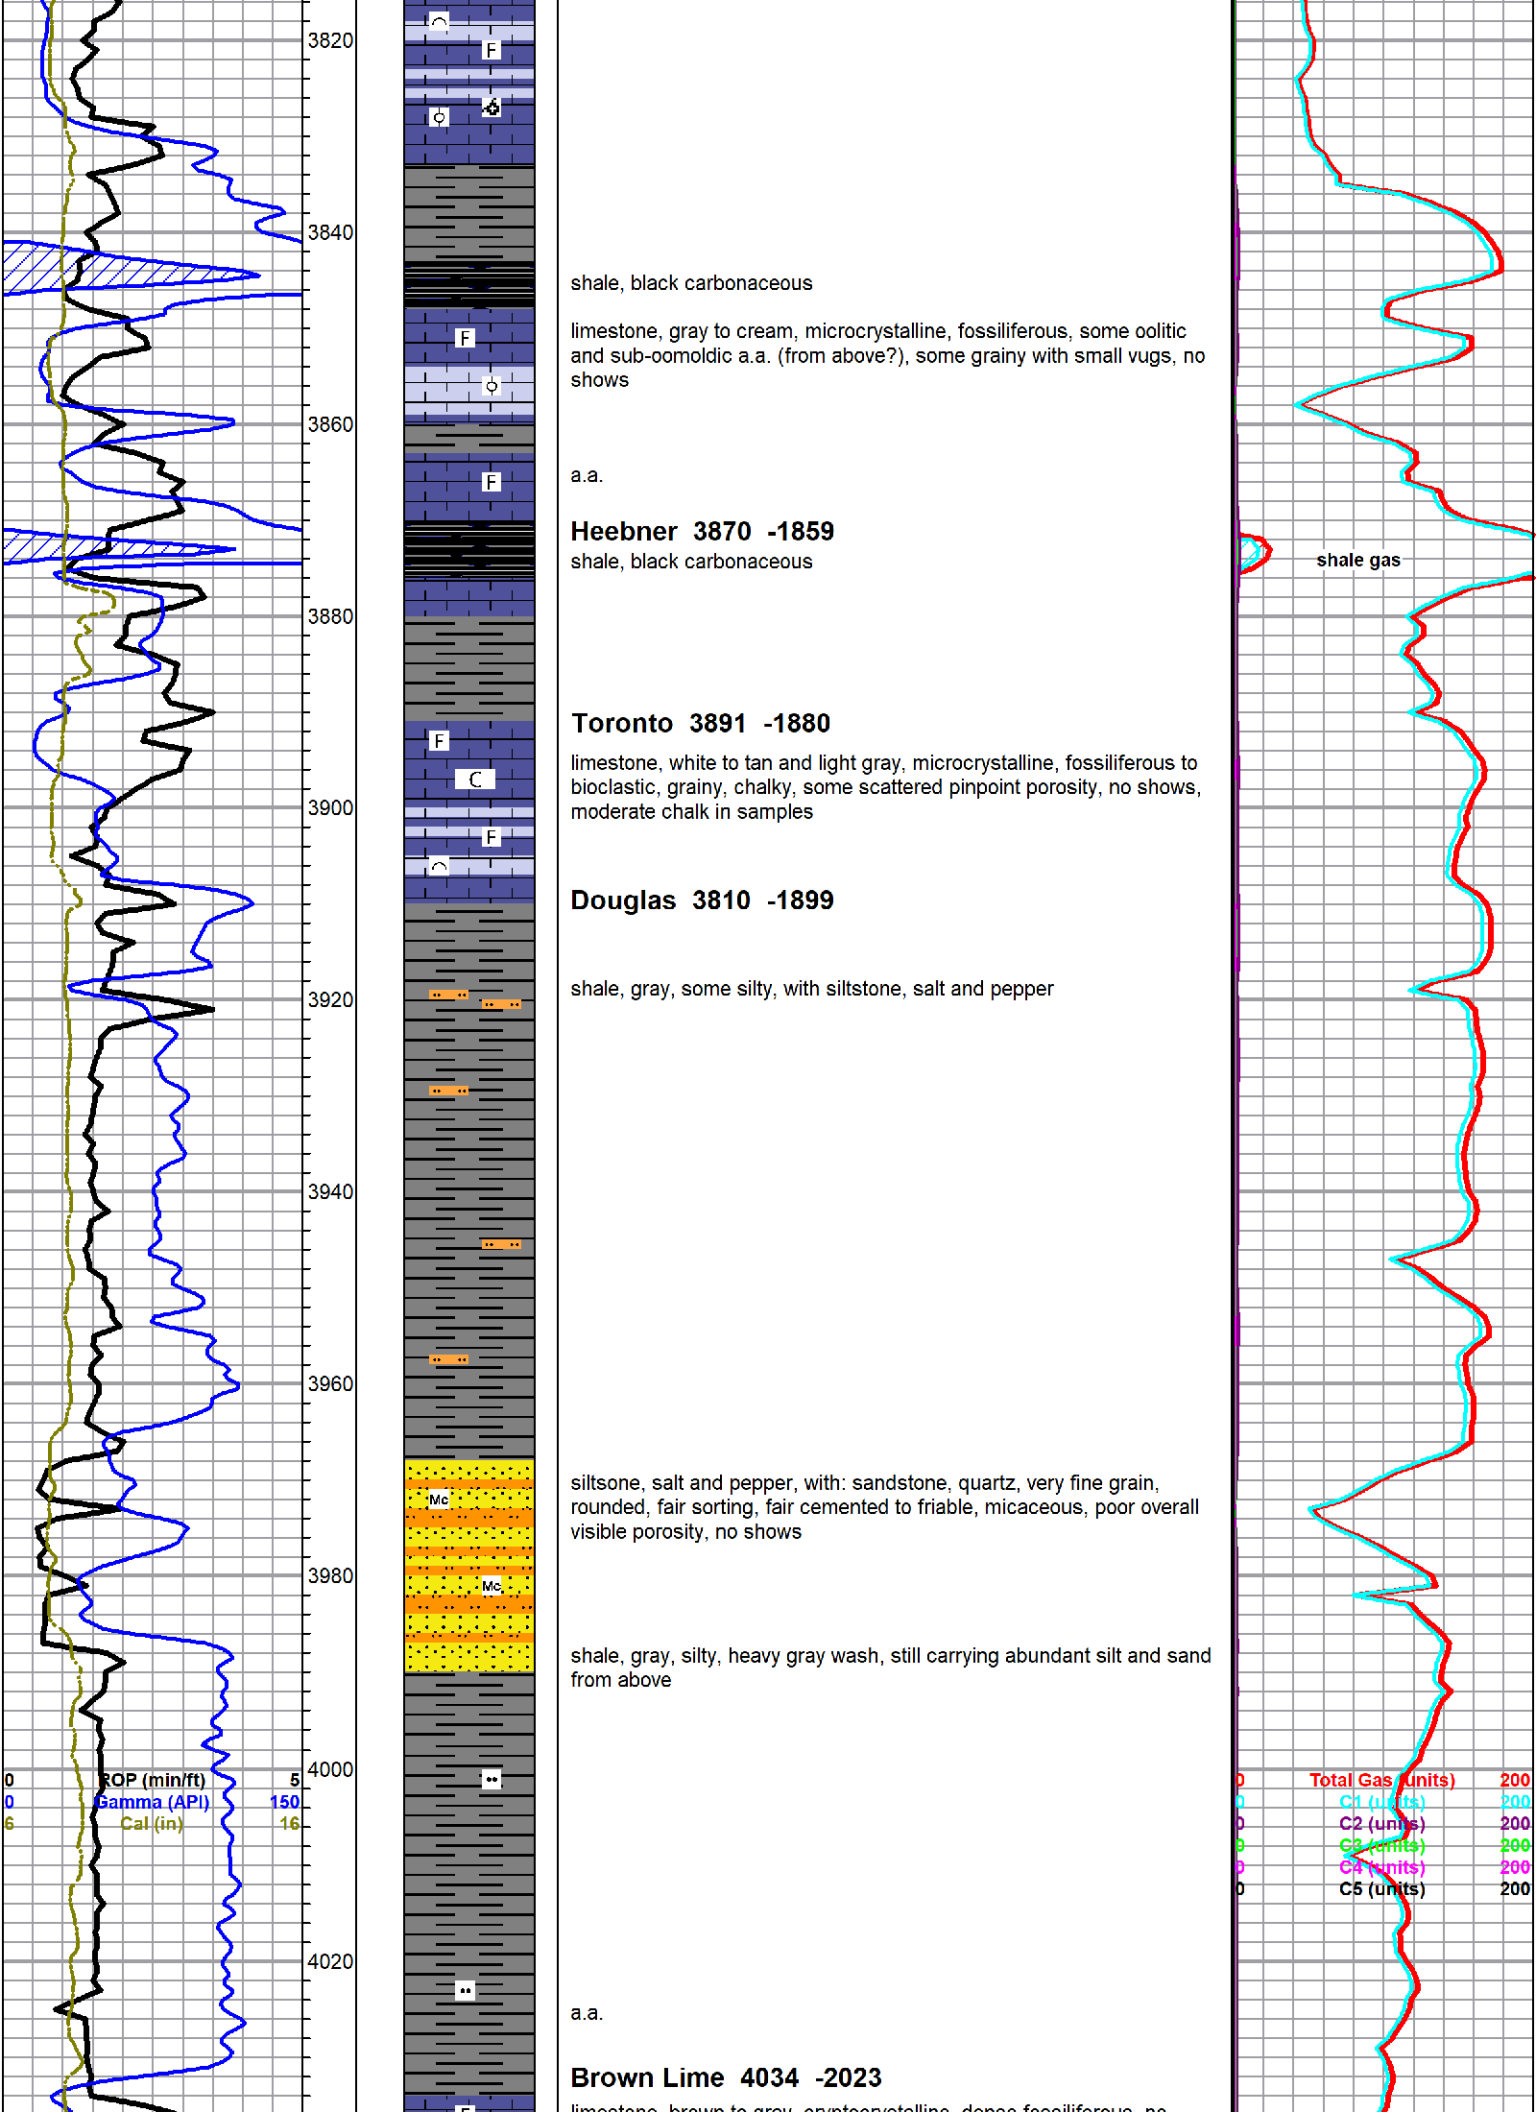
3820
3840
3860
3880
3900
3920
3940
3960
3980
4000
4020

F
F
F
F
C
F
Mc
Mc

shale, black carbonaceous

limestone, gray to cream, microcrystalline, fossiliferous, some oolitic and sub-oomoldic a.a. (from above?), some grainy with small vugs, no shows

a.a.

**Heebner 3870 -1859**
shale, black carbonaceous

**Toronto 3891 -1880**
limestone, white to tan and light gray, microcrystalline, fossiliferous to bioclastic, grainy, chalky, some scattered pinpoint porosity, no shows, moderate chalk in samples

**Douglas 3810 -1899**

shale, gray, some silty, with siltstone, salt and pepper

siltsone, salt and pepper, with: sandstone, quartz, very fine grain, rounded, fair sorting, fair cemented to friable, micaceous, poor overall visible porosity, no shows

shale, gray, silty, heavy gray wash, still carrying abundant silt and sand from above

a.a.

**Brown Lime 4034 -2023**
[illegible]

shale gas

| 0 | ROP (min/ft) | 5 |
|---|---|---|
| 0 | Gamma (API) | 150 |
| 6 | Cal (in) | 16 |

| 0 | Total Gas (units) | 200 |
|---|---|---|
| 0 | C1 (units) | 200 |
| 0 | C2 (units) | 200 |
| 0 | C3 (units) | 200 |
| 0 | C4 (units) | 200 |
| 0 | C5 (units) | 200 |